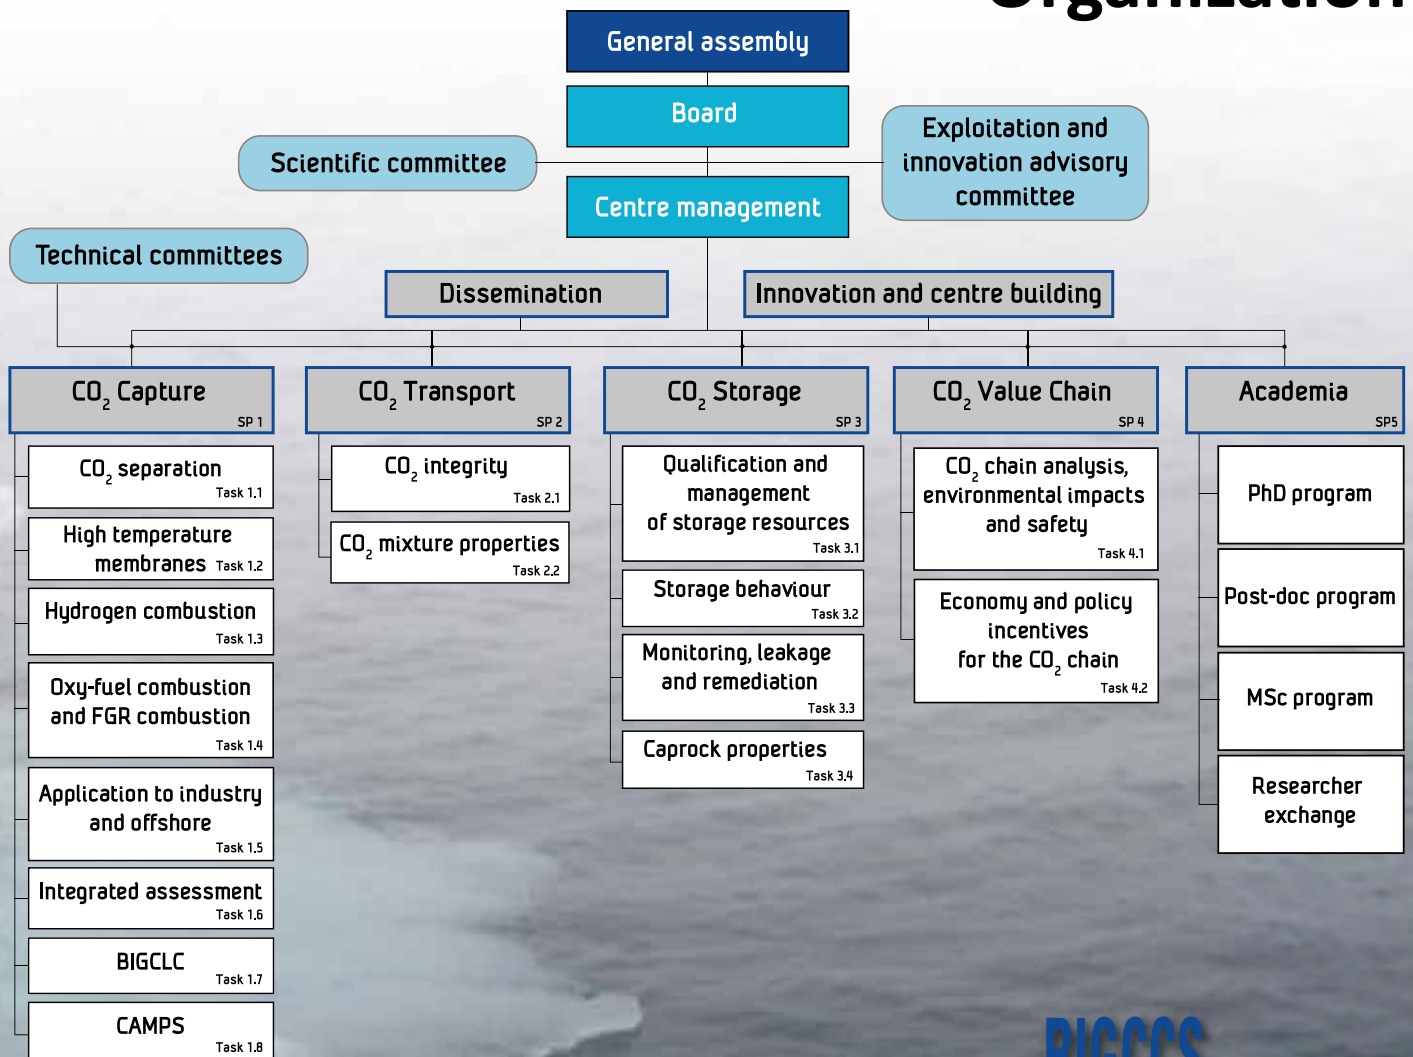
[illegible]

General assembly

Board

Scientific committee

Exploitation and innovation advisory committee

Centre management

Technical committees

Dissemination

Innovation and centre building

$CO_2$ Capture
SP 1

$CO_2$ Transport
SP 2

$CO_2$ Storage
SP 3

$CO_2$ Value Chain
SP 4

Academia
SP5

$CO_2$ separation
Task 1.1

High temperature membranes Task 1.2

Hydrogen combustion
Task 1.3

Oxy-fuel combustion and FGR combustion
Task 1.4

Application to industry and offshore
Task 1.5

Integrated assessment
Task 1.6

BIGCLC
Task 1.7

CAMPS
Task 1.8

$CO_2$ integrity
Task 2.1

$CO_2$ mixture properties
Task 2.2

Qualification and management of storage resources
Task 3.1

Storage behaviour
Task 3.2

Monitoring, leakage and remediation
Task 3.3

Caprock properties
Task 3.4

$CO_2$ chain analysis, environmental impacts and safety
Task 4.1

Economy and policy incentives for the $CO_2$ chain
Task 4.2

PhD program

Post-doc program

MSc program

Researcher exchange

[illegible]